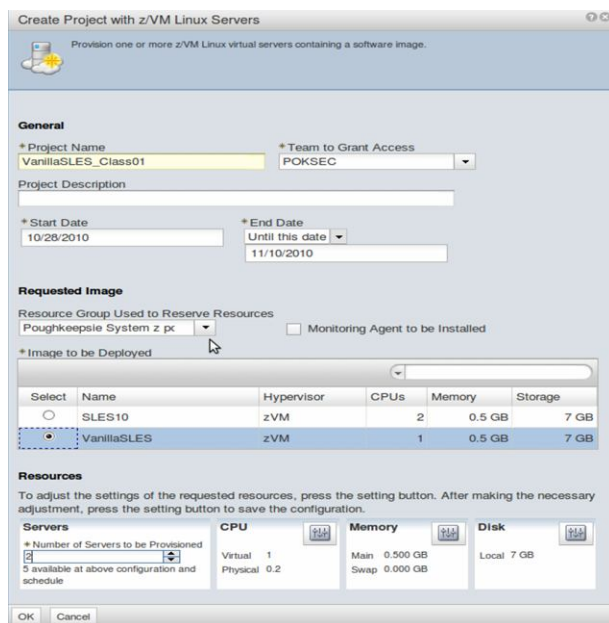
Create Project with z/VM Linux Servers

Provision one or more z/VM Linux virtual servers containing a software image.

General

* Project Name
VanillaSLES_Class01

* Team to Grant Access
POKSEC

Project Description

* Start Date
10/28/2010

* End Date
Until this date
11/10/2010

Requested Image

Resource Group Used to Reserve Resources
Poughkeepsie System z px

Monitoring Agent to be Installed

* Image to be Deployed

| Select | Name | Hypervisor | CPUs | Memory | Storage |
|---|---|---|---|---|---|
| ○ | SLES10 | zVM | 2 | 0.5 GB | 7 GB |
| ◉ | VanillaSLES | zVM | 1 | 0.5 GB | 7 GB |

Resources

To adjust the settings of the requested resources, press the setting button. After making the necessary adjustment, press the setting button to save the configuration.

Servers
* Number of Servers to be Provisioned
2
5 available at above configuration and schedule

CPU
Virtual 1
Physical 0.2

Memory
Main 0.500 GB
Swap 0.000 GB

Disk
Local 7 GB

OK Cancel